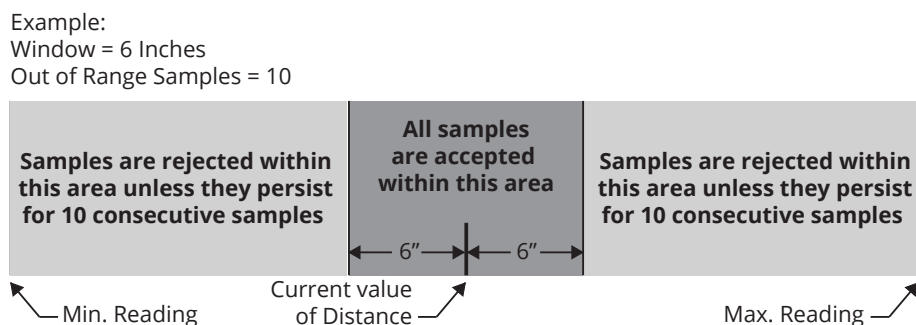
Example:
Window = 6 Inches
Out of Range Samples = 10

Samples are rejected within this area unless they persist for 10 consecutive samples

All samples are accepted within this area

6″ 6″

Samples are rejected within this area unless they persist for 10 consecutive samples

Min. Reading

Current value of Distance

Max. Reading